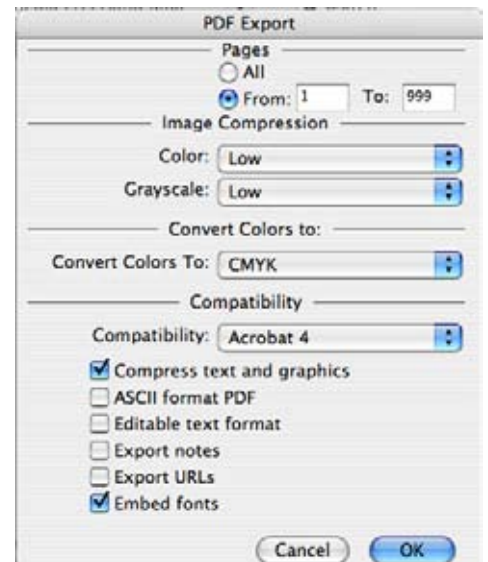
PDF Export

Pages

All

From: 1 To: 999

Image Compression

Color: Low

Grayscale: Low

Convert Colors to:

Convert Colors To: CMYK

Compatibility

Compatibility: Acrobat 4

Compress text and graphics

ASCII format PDF

Editable text format

Export notes

Export URLs

Embed fonts

Cancel OK